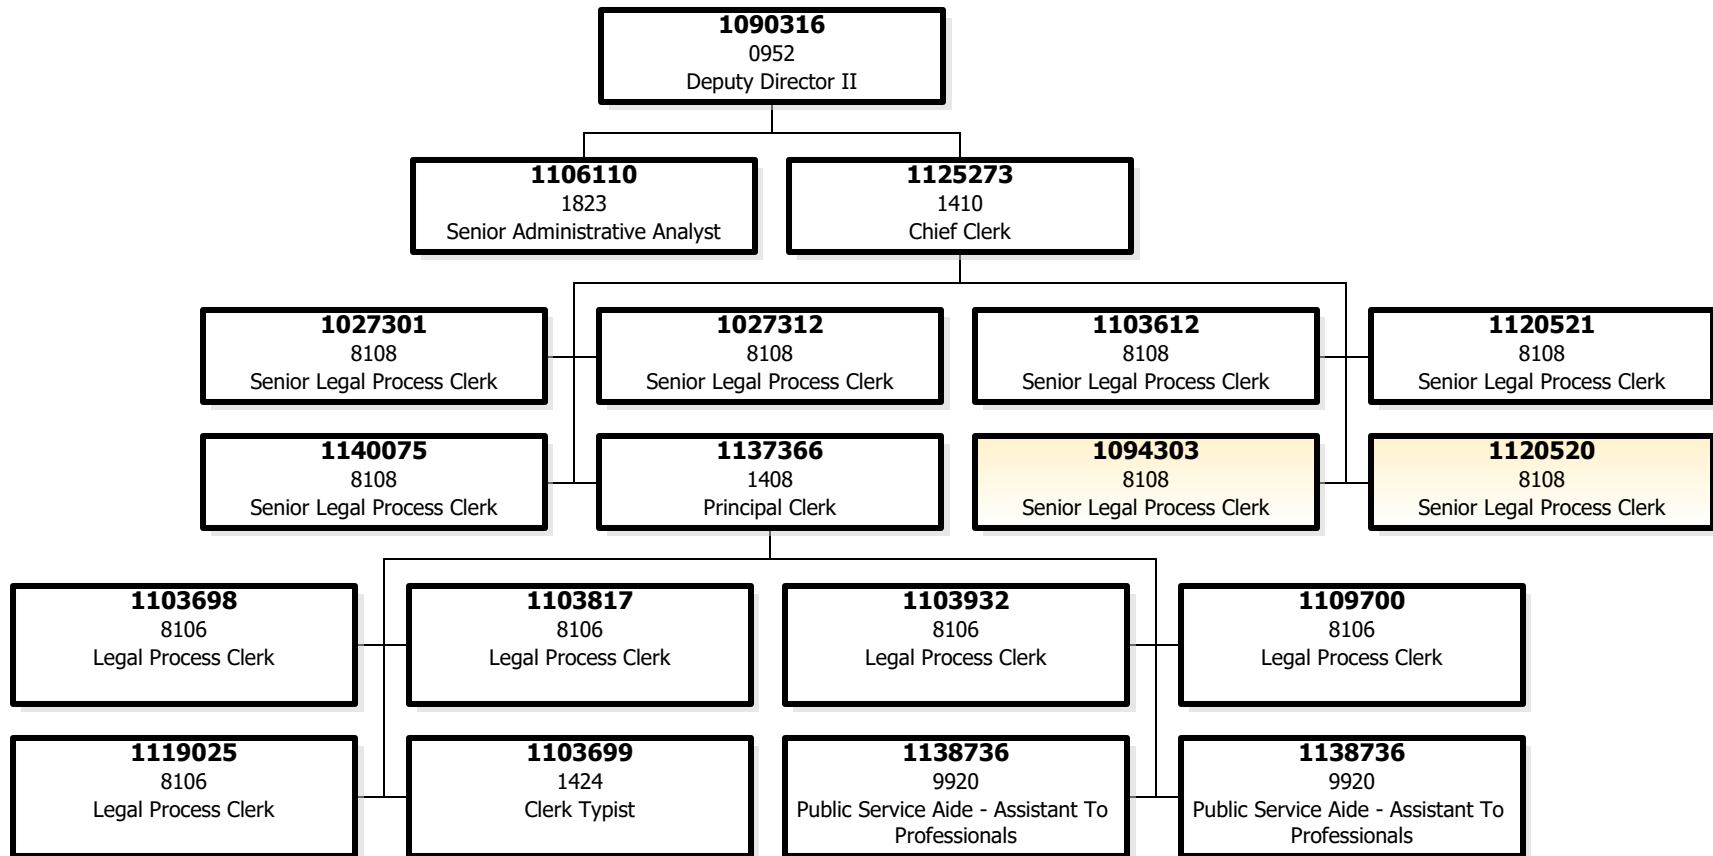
**1090316**
0952
Deputy Director II

**1106110**
1823
Senior Administrative Analyst

**1125273**
1410
Chief Clerk

**1027301**
8108
Senior Legal Process Clerk

**1027312**
8108
Senior Legal Process Clerk

**1103612**
8108
Senior Legal Process Clerk

**1120521**
8108
Senior Legal Process Clerk

**1140075**
8108
Senior Legal Process Clerk

**1137366**
1408
Principal Clerk

**1094303**
8108
Senior Legal Process Clerk

**1120520**
8108
Senior Legal Process Clerk

**1103698**
8106
Legal Process Clerk

**1103817**
8106
Legal Process Clerk

**1103932**
8106
Legal Process Clerk

**1109700**
8106
Legal Process Clerk

**1119025**
8106
Legal Process Clerk

**1103699**
1424
Clerk Typist

**1138736**
9920
Public Service Aide - Assistant To Professionals

**1138736**
9920
Public Service Aide - Assistant To Professionals